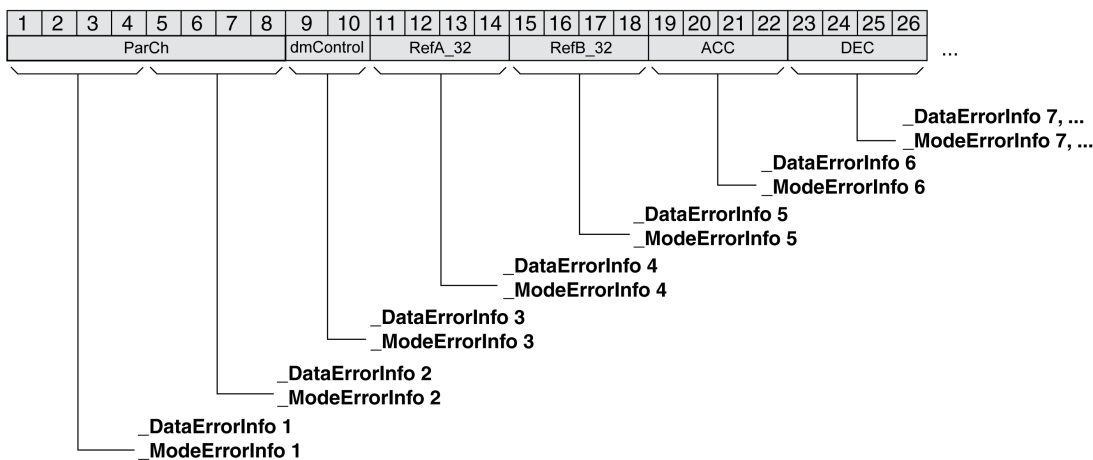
| 1 | 2 | 3 | 4 | 5 | 6 | 7 | 8 | 9 | 10 | 11 | 12 | 13 | 14 | 15 | 16 | 17 | 18 | 19 | 20 | 21 | 22 | 23 | 24 | 25 | 26 |
|---|---|---|---|---|---|---|---|---|---|---|---|---|---|---|---|---|---|---|---|---|---|---|---|---|---|
| ParCh | | | | | | | | dmControl | | RefA_32 | | | | RefB_32 | | | | ACC | | | | DEC | | | |

...

_DataErrorInfo 7, ...
_ModeErrorInfo 7, ...

_DataErrorInfo 6
_ModeErrorInfo 6

_DataErrorInfo 5
_ModeErrorInfo 5

_DataErrorInfo 4
_ModeErrorInfo 4

_DataErrorInfo 3
_ModeErrorInfo 3

_DataErrorInfo 2
_ModeErrorInfo 2

_DataErrorInfo 1
_ModeErrorInfo 1